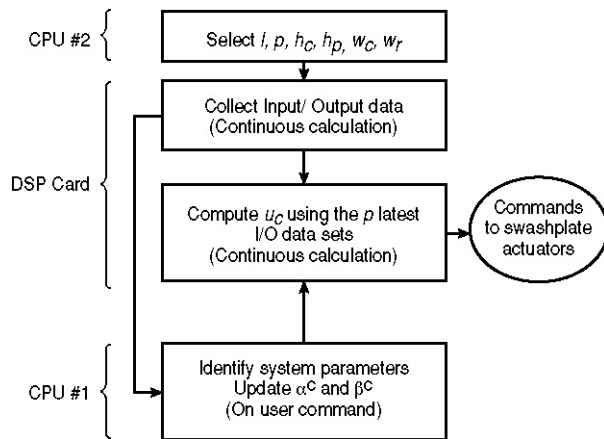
CPU #2

Select $l$, $p$, $h_c$, $h_p$, $w_c$, $w_r$

DSP Card

Collect Input/ Output data (Continuous calculation)

Compute $u_c$ using the $p$ latest I/O data sets (Continuous calculation)

Commands to swashplate actuators

CPU #1

Identify system parameters Update $\alpha^c$ and $\beta^c$ (On user command)